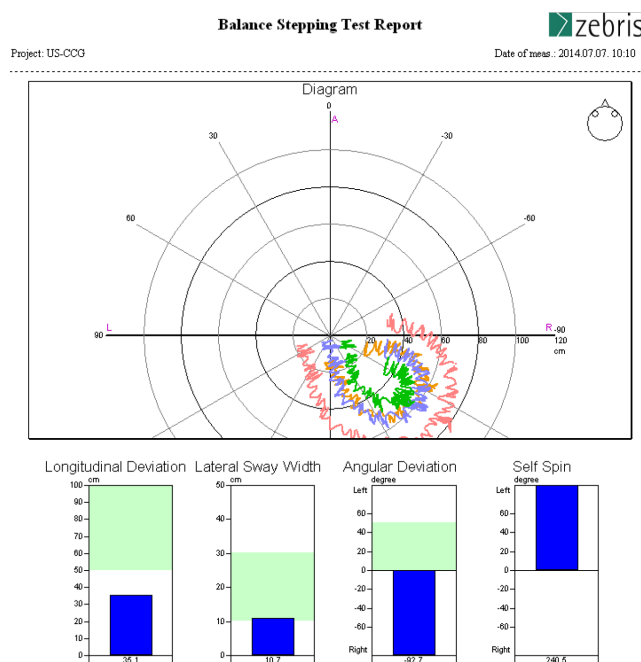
Balance Stepping Test Report

zebris

Project: US-CCG

Date of meas.: 2014.07.07. 10:10

Diagram

0
A
30
-30
60
-60
L
90
R
-90
20
40
60
80
100
120
cm

Longitudinal Deviation
cm
100
90
80
70
60
50
40
30
20
10
0
35.1

Lateral Sway Width
cm
50
40
30
20
10
0
10.7

Angular Deviation
degree
Left
60
40
20
0
-20
-40
-60
Right
-92.7

Self Spin
degree
Left
60
40
20
0
-20
-40
-60
Right
240.5